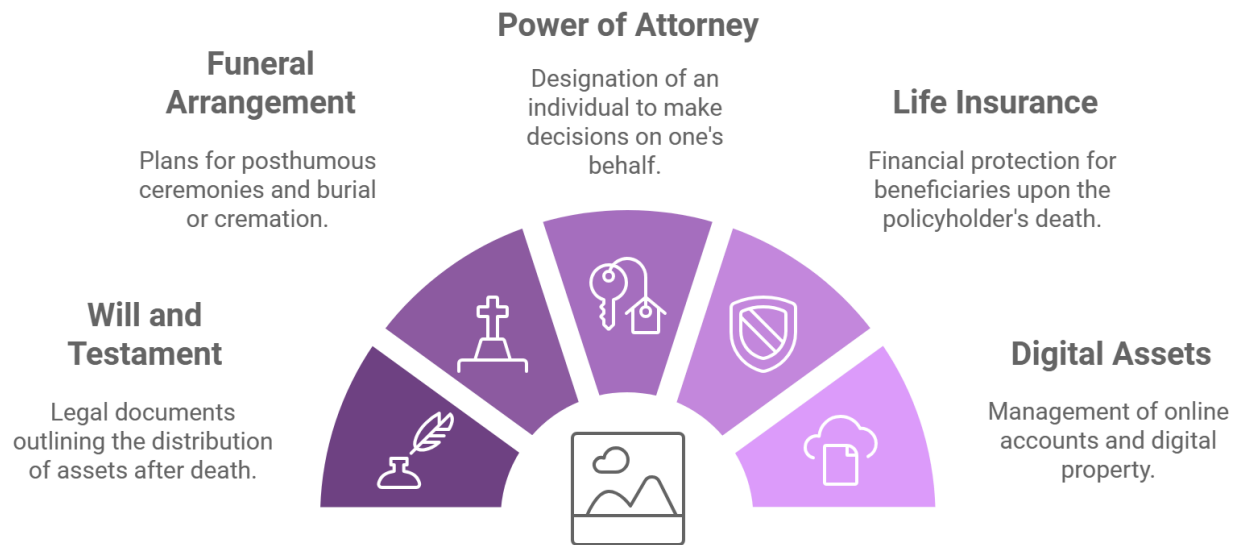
Power of Attorney

Designation of an individual to make decisions on one's behalf.

Funeral Arrangement

Plans for posthumous ceremonies and burial or cremation.

Life Insurance

Financial protection for beneficiaries upon the policyholder's death.

Will and Testament

Legal documents outlining the distribution of assets after death.

Digital Assets

Management of online accounts and digital property.